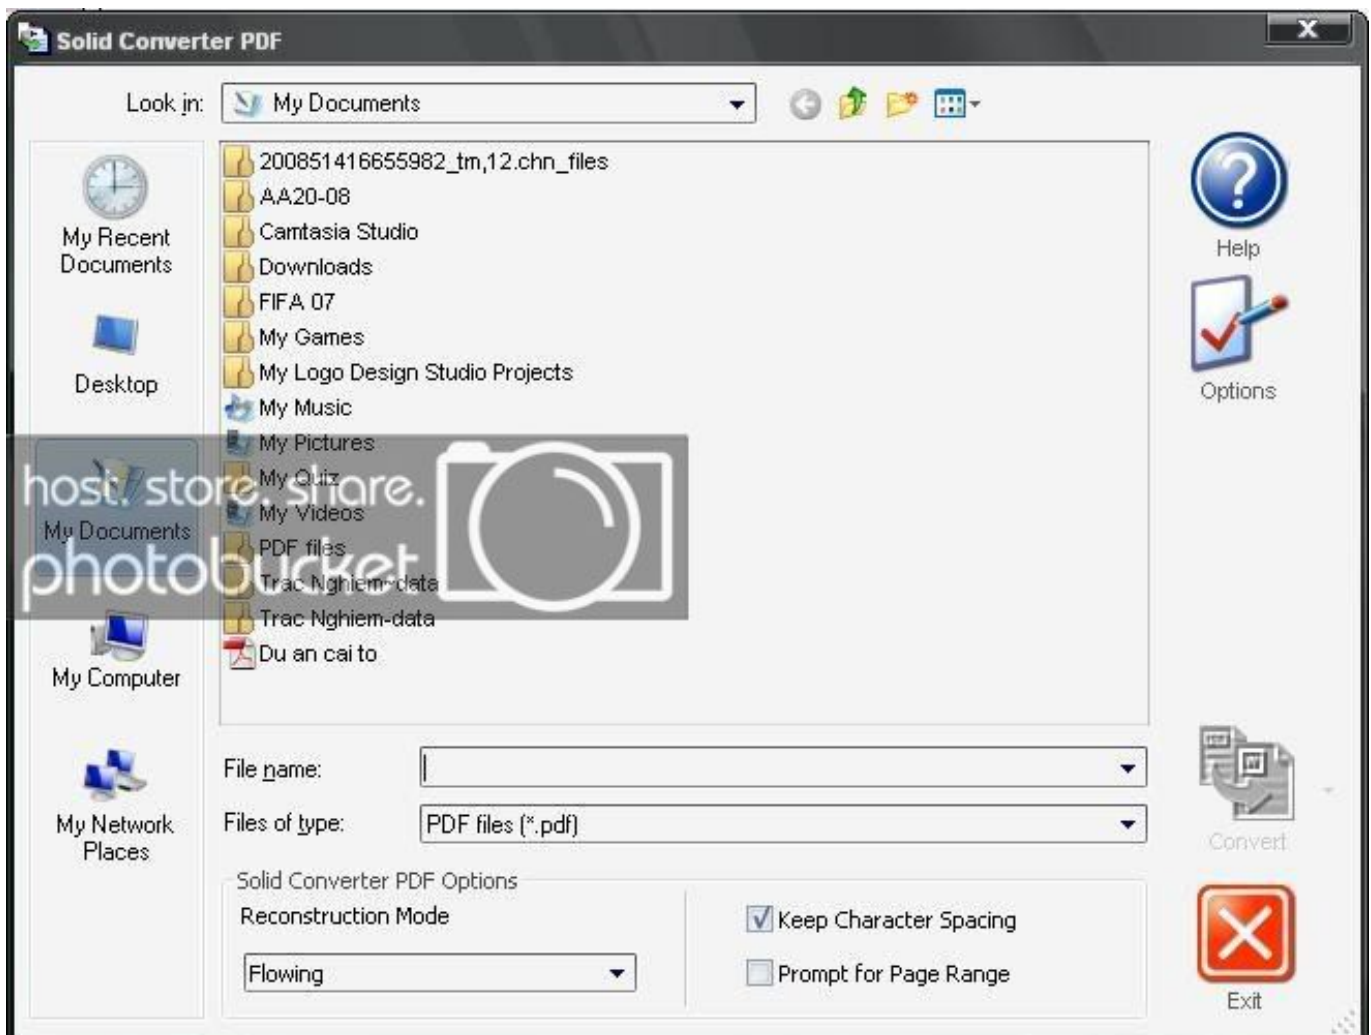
Solid Converter PDF

Look in: My Documents

My Recent Documents

Desktop

My Documents

My Computer

My Network Places

200851416655982_tm,12.chn_files
AA20-08
Camtasia Studio
Downloads
FIFA 07
My Games
My Logo Design Studio Projects
My Music
My Pictures
My Quiz
My Videos
PDF files
Trac Nghiem-data
Trac Nghiem-data
Du an cai to

host. store. share.
photobucket

Help

Options

File name:

Files of type: PDF files (*.pdf)

Convert

Solid Converter PDF Options

Reconstruction Mode

Flowing

Keep Character Spacing

Prompt for Page Range

Exit